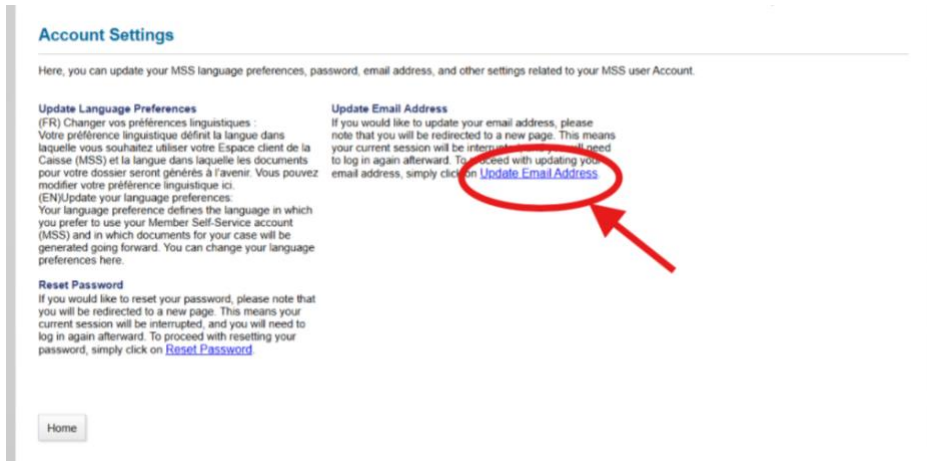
Account Settings

Here, you can update your MSS language preferences, password, email address, and other settings related to your MSS user Account.

Update Language Preferences
(FR) Changer vos préférences linguistiques :
Votre préférence linguistique définit la langue dans laquelle vous souhaitez utiliser votre Espace client de la Caisse (MSS) et la langue dans laquelle les documents pour votre dossier seront générés à l'avenir. Vous pouvez modifier votre préférence linguistique ici.
(EN)Update your language preferences:
Your language preference defines the language in which you prefer to use your Member Self-Service account (MSS) and in which documents for your case will be generated going forward. You can change your language preferences here.

Reset Password
If you would like to reset your password, please note that you will be redirected to a new page. This means your current session will be interrupted, and you will need to log in again afterward. To proceed with resetting your password, simply click on Reset Password.

Update Email Address
If you would like to update your email address, please note that you will be redirected to a new page. This means your current session will be interru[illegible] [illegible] need to log in again afterward. To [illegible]ceed with updating you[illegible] email address, simply click on Update Email Address

Home